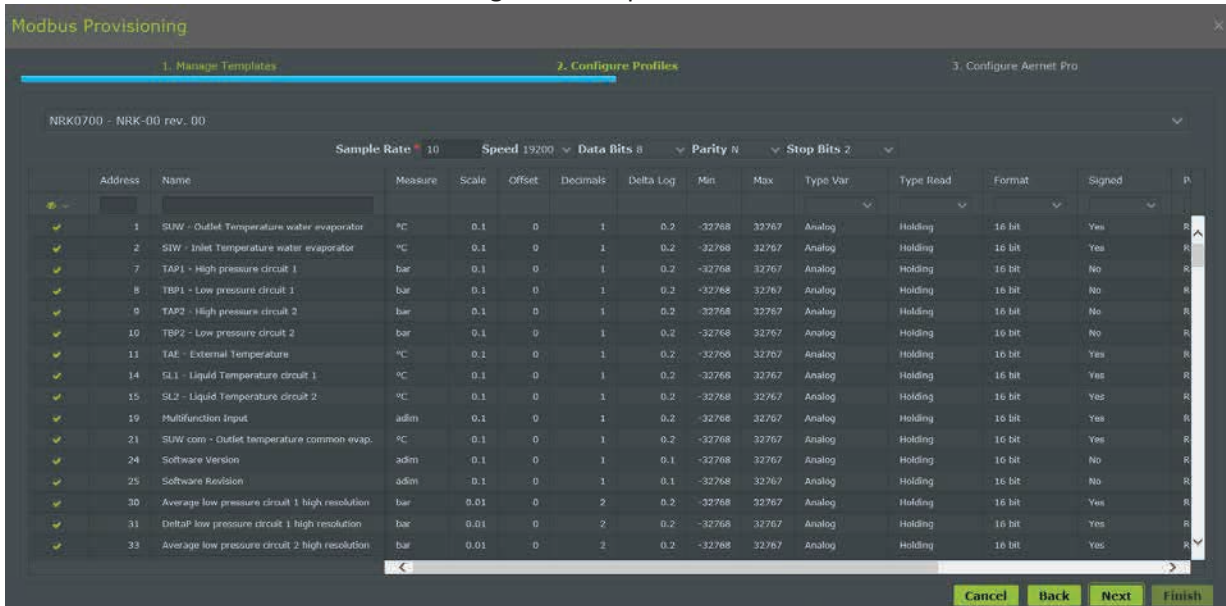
Modbus Provisioning

1. Manage Templates
2. Configure Profiles
3. Configure Aernet Pro

NRK0700 - NRK-00 rev. 00

Sample Rate * 10 Speed 19200 Data Bits 8 Parity N Stop Bits 2

| | Address | Name | Measure | Scale | Offset | Decimals | Delta Log | Min | Max | Type Var | Type Read | Format | Signed | P |
|---|---|---|---|---|---|---|---|---|---|---|---|---|---|---|
| | 1 | SUW - Outlet Temperature water evaporator | °C | 0.1 | 0 | 1 | 0.2 | -32768 | 32767 | Analog | Holding | 16 bit | Yes | R |
| | 2 | SIW - Inlet Temperature water evaporator | °C | 0.1 | 0 | 1 | 0.2 | -32768 | 32767 | Analog | Holding | 16 bit | Yes | R |
| | 7 | TAP1 - High pressure circuit 1 | bar | 0.1 | 0 | 1 | 0.2 | -32768 | 32767 | Analog | Holding | 16 bit | No | R |
| | 8 | TBP1 - Low pressure circuit 1 | bar | 0.1 | 0 | 1 | 0.2 | -32768 | 32767 | Analog | Holding | 16 bit | No | R |
| | 9 | TAP2 - High pressure circuit 2 | bar | 0.1 | 0 | 1 | 0.2 | -32768 | 32767 | Analog | Holding | 16 bit | No | R |
| | 10 | TBP2 - Low pressure circuit 2 | bar | 0.1 | 0 | 1 | 0.2 | -32768 | 32767 | Analog | Holding | 16 bit | No | R |
| | 11 | TAE - External Temperature | °C | 0.1 | 0 | 1 | 0.2 | -32768 | 32767 | Analog | Holding | 16 bit | Yes | R |
| | 14 | SL1 - Liquid Temperature circuit 1 | °C | 0.1 | 0 | 1 | 0.2 | -32768 | 32767 | Analog | Holding | 16 bit | Yes | R |
| | 15 | SL2 - Liquid Temperature circuit 2 | °C | 0.1 | 0 | 1 | 0.2 | -32768 | 32767 | Analog | Holding | 16 bit | Yes | R |
| | 19 | Multifunction Input | adim | 0.1 | 0 | 1 | 0.2 | -32768 | 32767 | Analog | Holding | 16 bit | Yes | R |
| | 21 | SUW com - Outlet temperature common evap. | °C | 0.1 | 0 | 1 | 0.2 | -32768 | 32767 | Analog | Holding | 16 bit | Yes | R |
| | 24 | Software Version | adim | 0.1 | 0 | 1 | 0.1 | -32768 | 32767 | Analog | Holding | 16 bit | No | R |
| | 25 | Software Revision | adim | 0.1 | 0 | 1 | 0.1 | -32768 | 32767 | Analog | Holding | 16 bit | No | R |
| | 30 | Average low pressure circuit 1 high resolution | bar | 0.01 | 0 | 2 | 0.2 | -32768 | 32767 | Analog | Holding | 16 bit | Yes | R |
| | 31 | DeltaP low pressure circuit 1 high resolution | bar | 0.01 | 0 | 2 | 0.2 | -32768 | 32767 | Analog | Holding | 16 bit | Yes | R |
| | 33 | Average low pressure circuit 2 high resolution | bar | 0.01 | 0 | 2 | 0.2 | -32768 | 32767 | Analog | Holding | 16 bit | Yes | R |

Cancel Back Next Finish